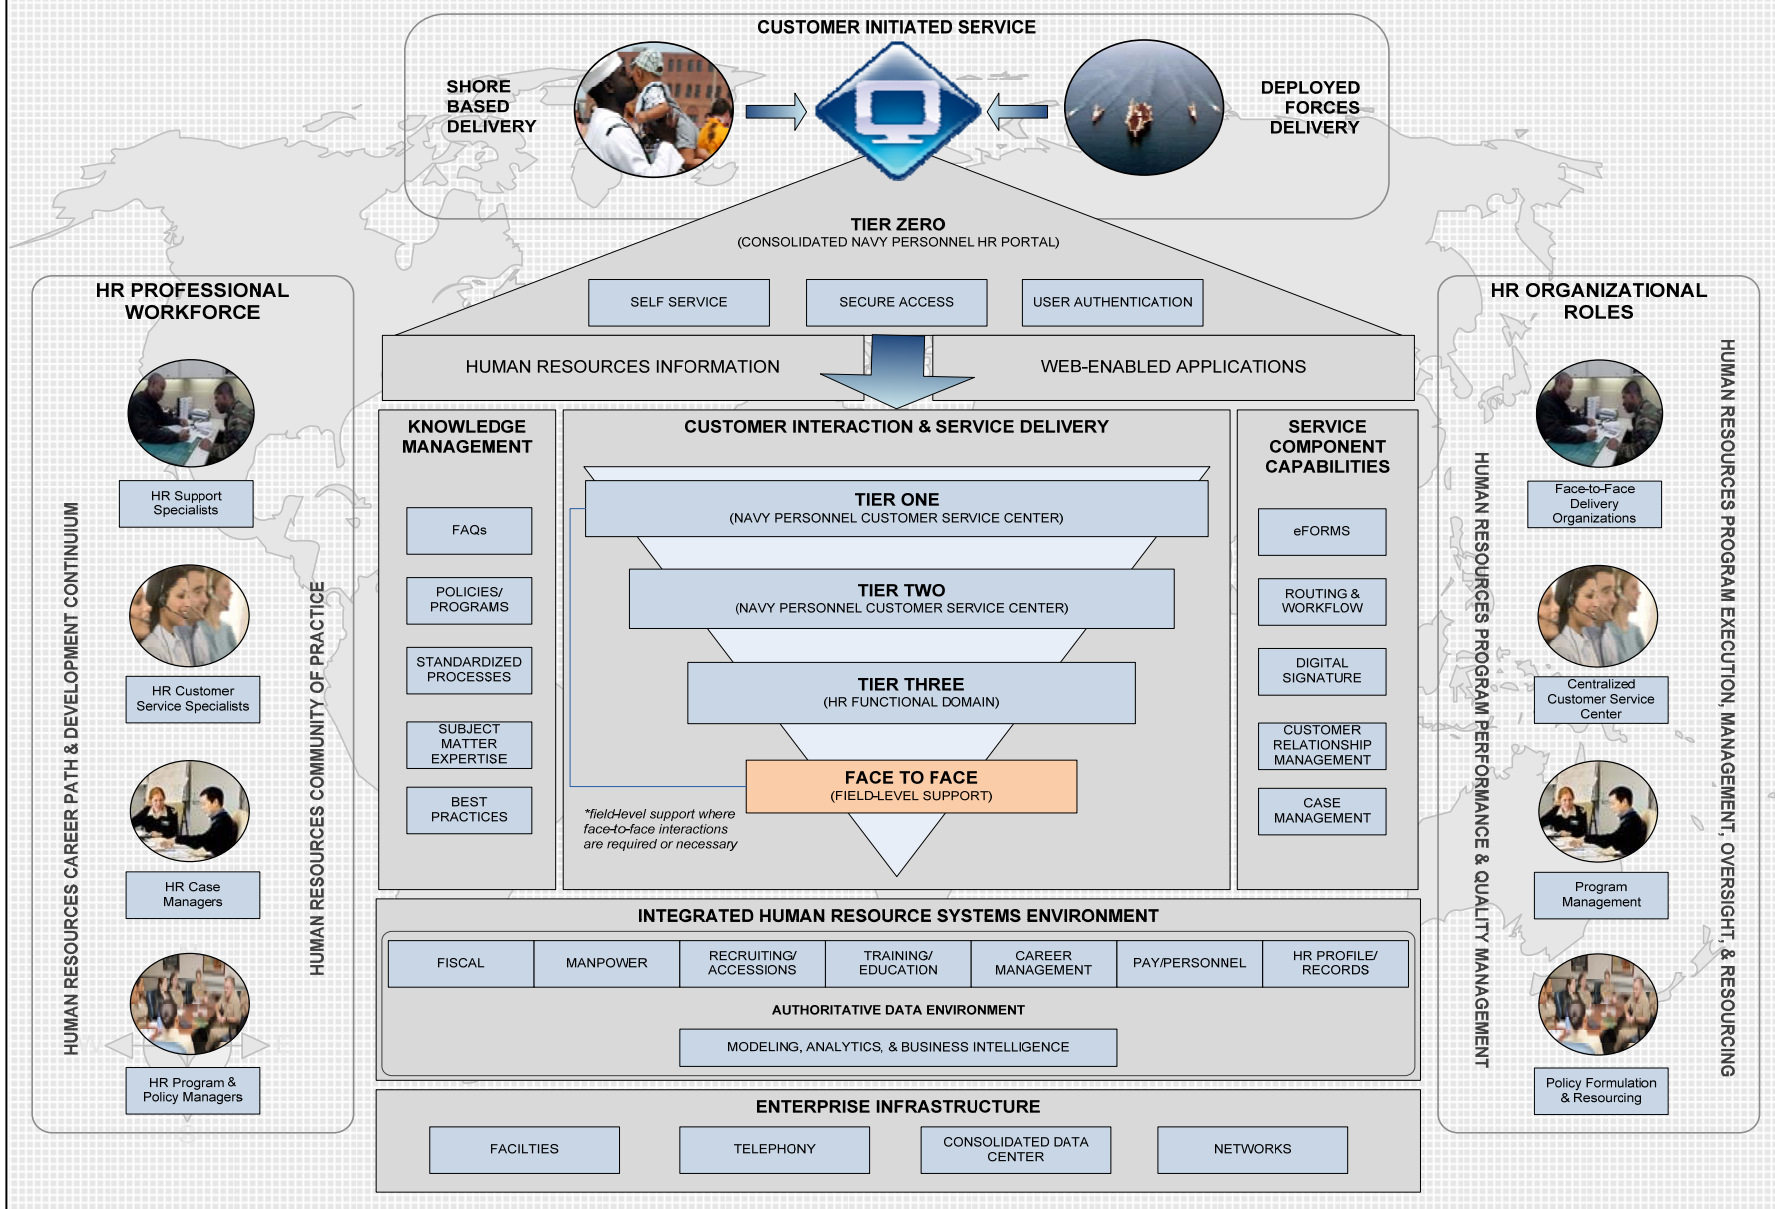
CUSTOMER INITIATED SERVICE

SHORE BASED DELIVERY

DEPLOYED FORCES DELIVERY

TIER ZERO
(CONSOLIDATED NAVY PERSONNEL HR PORTAL)

SELF SERVICE

SECURE ACCESS

USER AUTHENTICATION

HUMAN RESOURCES INFORMATION

WEB-ENABLED APPLICATIONS

HR PROFESSIONAL WORKFORCE

HR Support Specialists

HR Customer Service Specialists

HR Case Managers

HR Program & Policy Managers

HUMAN RESOURCES CAREER PATH & DEVELOPMENT CONTINUUM

HUMAN RESOURCES COMMUNITY OF PRACTICE

KNOWLEDGE MANAGEMENT

FAQs

POLICIES/ PROGRAMS

STANDARDIZED PROCESSES

SUBJECT MATTER EXPERTISE

BEST PRACTICES

CUSTOMER INTERACTION & SERVICE DELIVERY

TIER ONE
(NAVY PERSONNEL CUSTOMER SERVICE CENTER)

TIER TWO
(NAVY PERSONNEL CUSTOMER SERVICE CENTER)

TIER THREE
(HR FUNCTIONAL DOMAIN)

FACE TO FACE
(FIELD-LEVEL SUPPORT)

*field-level support where face-to-face interactions are required or necessary

SERVICE COMPONENT CAPABILITIES

eFORMS

ROUTING & WORKFLOW

DIGITAL SIGNATURE

CUSTOMER RELATIONSHIP MANAGEMENT

CASE MANAGEMENT

HR ORGANIZATIONAL ROLES

Face-to-Face Delivery Organizations

Centralized Customer Service Center

Program Management

Policy Formulation & Resourcing

HUMAN RESOURCES PROGRAM PERFORMANCE & QUALITY MANAGEMENT

HUMAN RESOURCES PROGRAM EXECUTION, MANAGEMENT, OVERSIGHT, & RESOURCING

INTEGRATED HUMAN RESOURCE SYSTEMS ENVIRONMENT

| FISCAL | MANPOWER | RECRUITING/ ACCESSIONS | TRAINING/ EDUCATION | CAREER MANAGEMENT | PAY/PERSONNEL | HR PROFILE/ RECORDS |
|---|---|---|---|---|---|---|

AUTHORITATIVE DATA ENVIRONMENT

MODELING, ANALYTICS, & BUSINESS INTELLIGENCE

ENTERPRISE INFRASTRUCTURE

FACILTIES

TELEPHONY

CONSOLIDATED DATA CENTER

NETWORKS